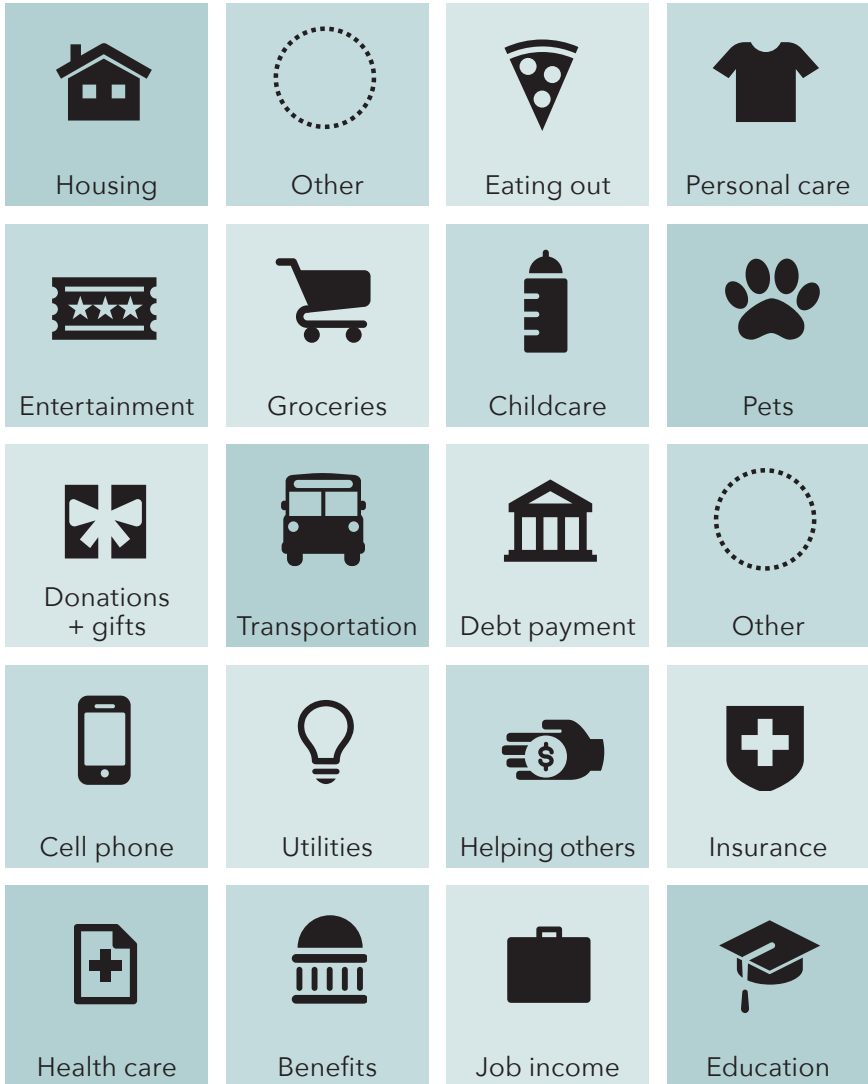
| Housing | Other | Eating out | Personal care |
|---|---|---|---|
| Entertainment | Groceries | Childcare | Pets |
| Donations + gifts | Transportation | Debt payment | Other |
| Cell phone | Utilities | Helping others | Insurance |
| Health care | Benefits | Job income | Education |